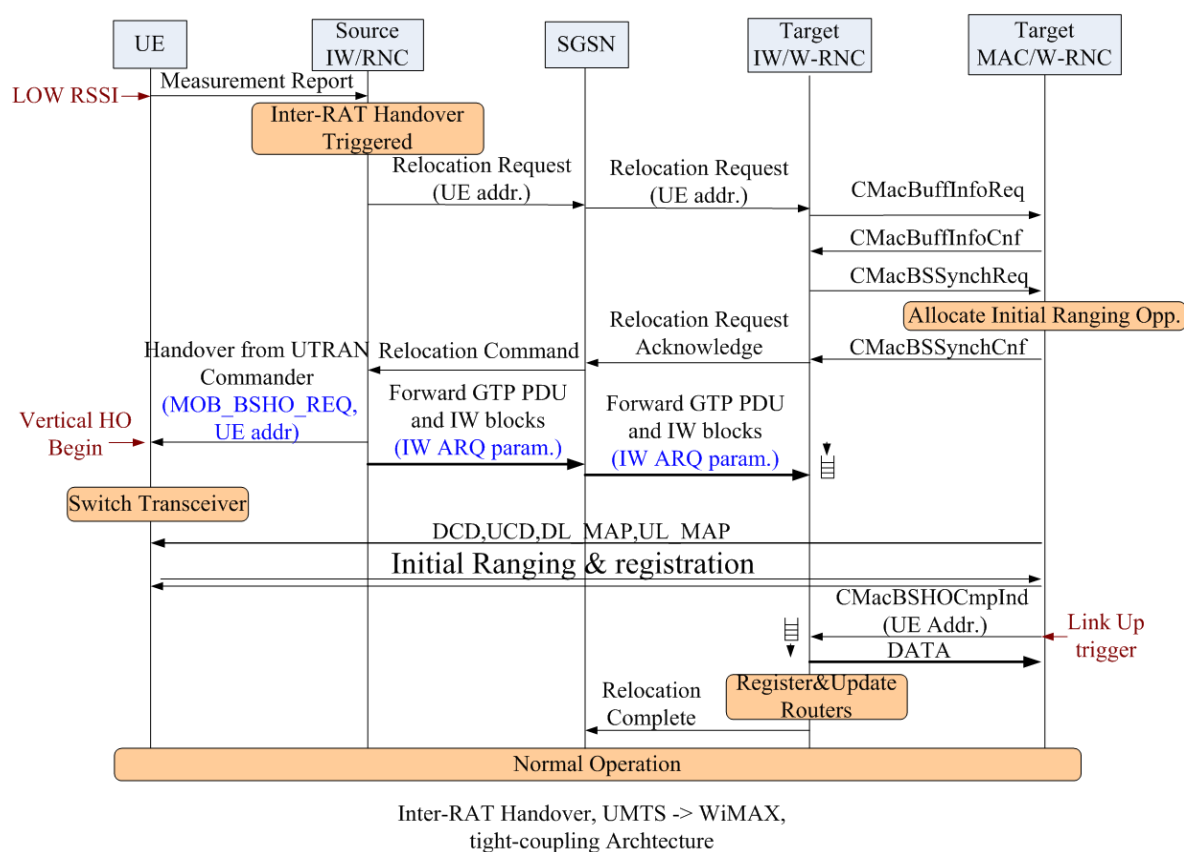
UE

Source IW/RNC

SGSN

Target IW/W-RNC

Target MAC/W-RNC

LOW RSSI

Measurement Report

Inter-RAT Handover Triggered

Relocation Request (UE addr.)

Relocation Request (UE addr.)

CMacBuffInfoReq

CMacBuffInfoCnf

CMacBSSynchReq

Allocate Initial Ranging Opp.

Relocation Request Acknowledge

CMacBSSynchCnf

Relocation Command

Handover from UTRAN Commander (MOB_BSHO_REQ, UE addr)

Vertical HO Begin

Forward GTP PDU and IW blocks (IW ARQ param.)

Forward GTP PDU and IW blocks (IW ARQ param.)

Switch Transceiver

DCD,UCD,DL MAP,UL MAP

Initial Ranging & registration

CMacBSHOCmpInd (UE Addr.)

Link Up trigger

DATA

Relocation Complete

Register&Update Routers

Normal Operation

Inter-RAT Handover, UMTS -> WiMAX, tight-coupling Archtecture